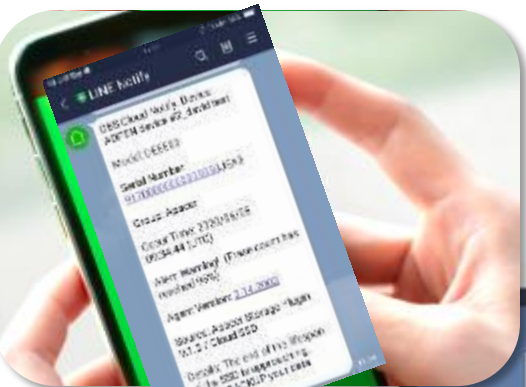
LINE Notify

DBS Cloud Notify Bureau
AGTEN Service #2_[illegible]

Model: DEEEE2

Serial Number:
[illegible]

Group: Acacor

Occur Time: 2020/04/08 00:34:44 (UTC)

Alert: Warning! (Enclosure has reached 90%)

Agent Version: 2.14.2000

Source: Acacor Storage Plugin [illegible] Cloud SSD

Details: The end of life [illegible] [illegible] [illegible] your data